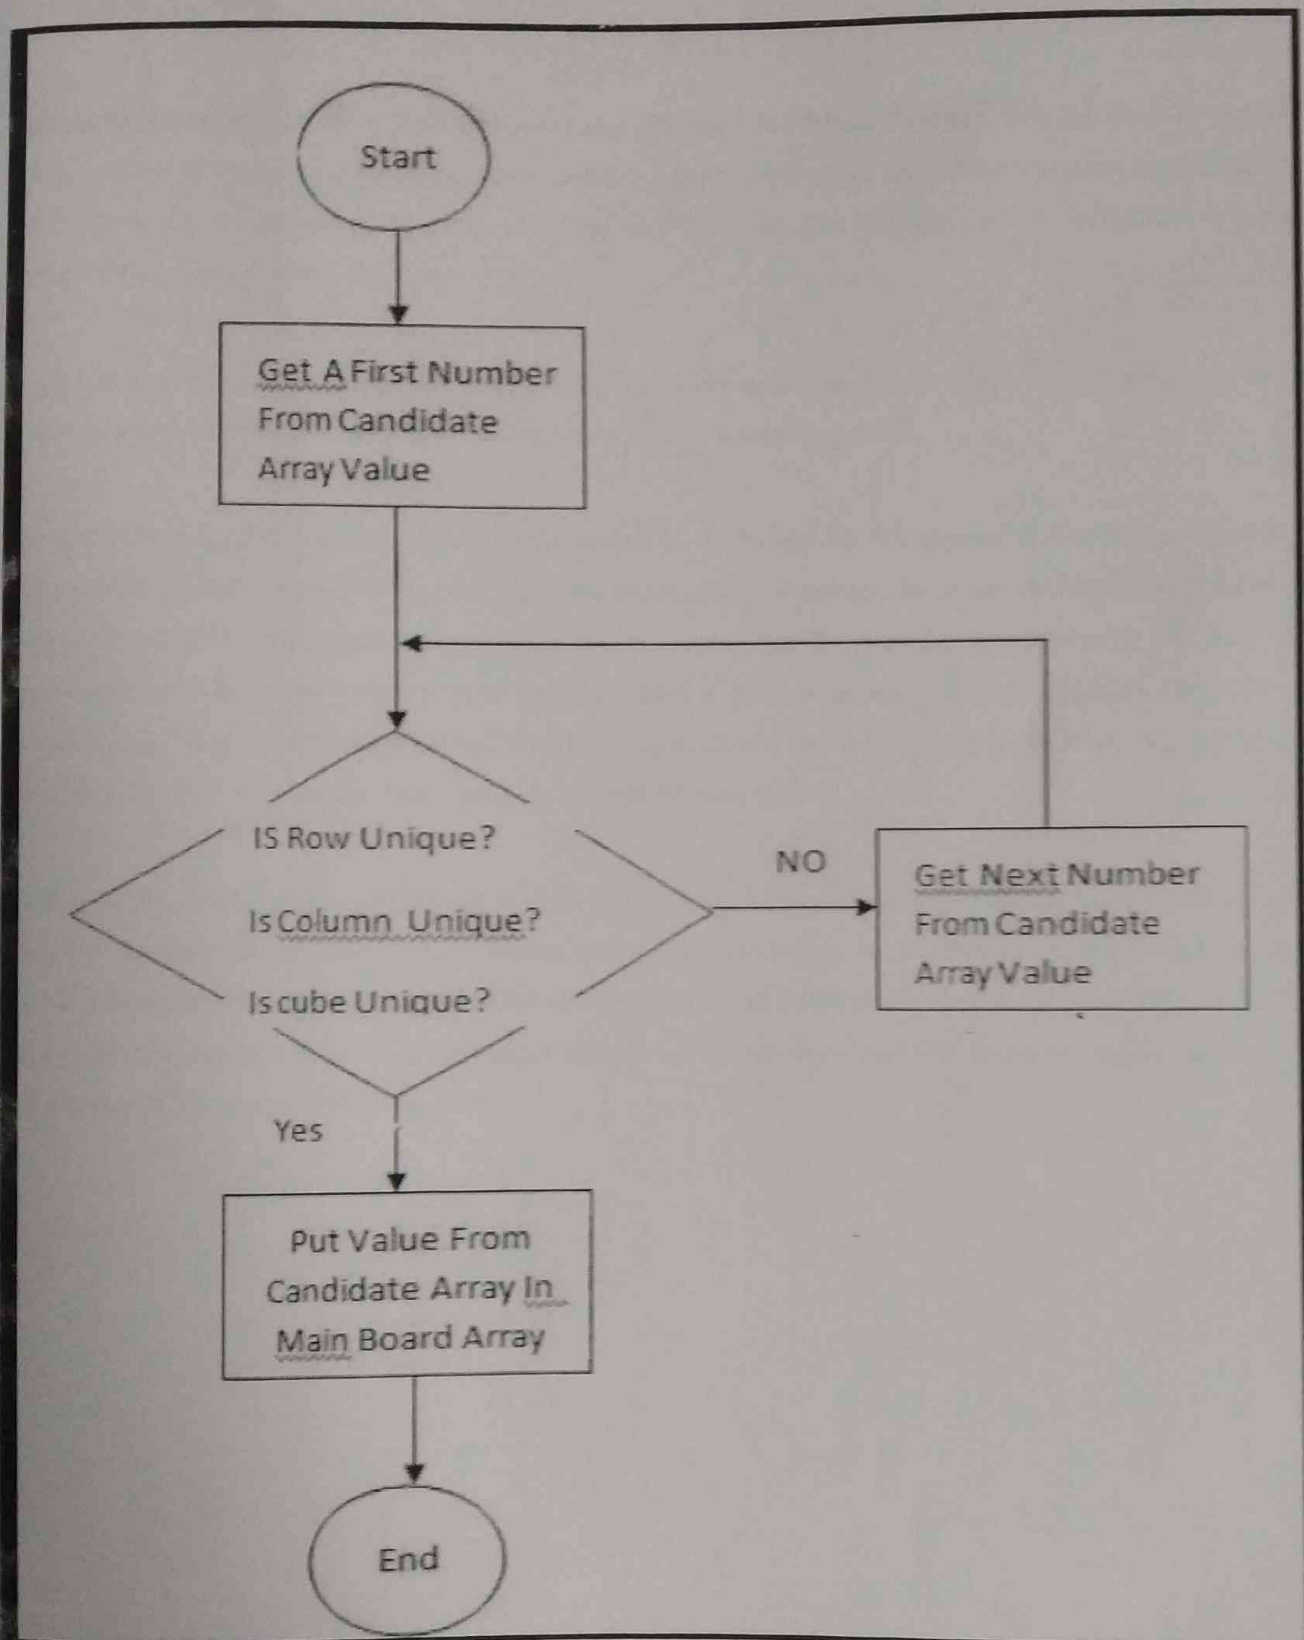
Start

Get A First Number From Candidate Array Value

IS Row Unique?

Is Column Unique?

Is cube Unique?

NO

Get Next Number From Candidate Array Value

Yes

Put Value From Candidate Array In Main Board Array

End